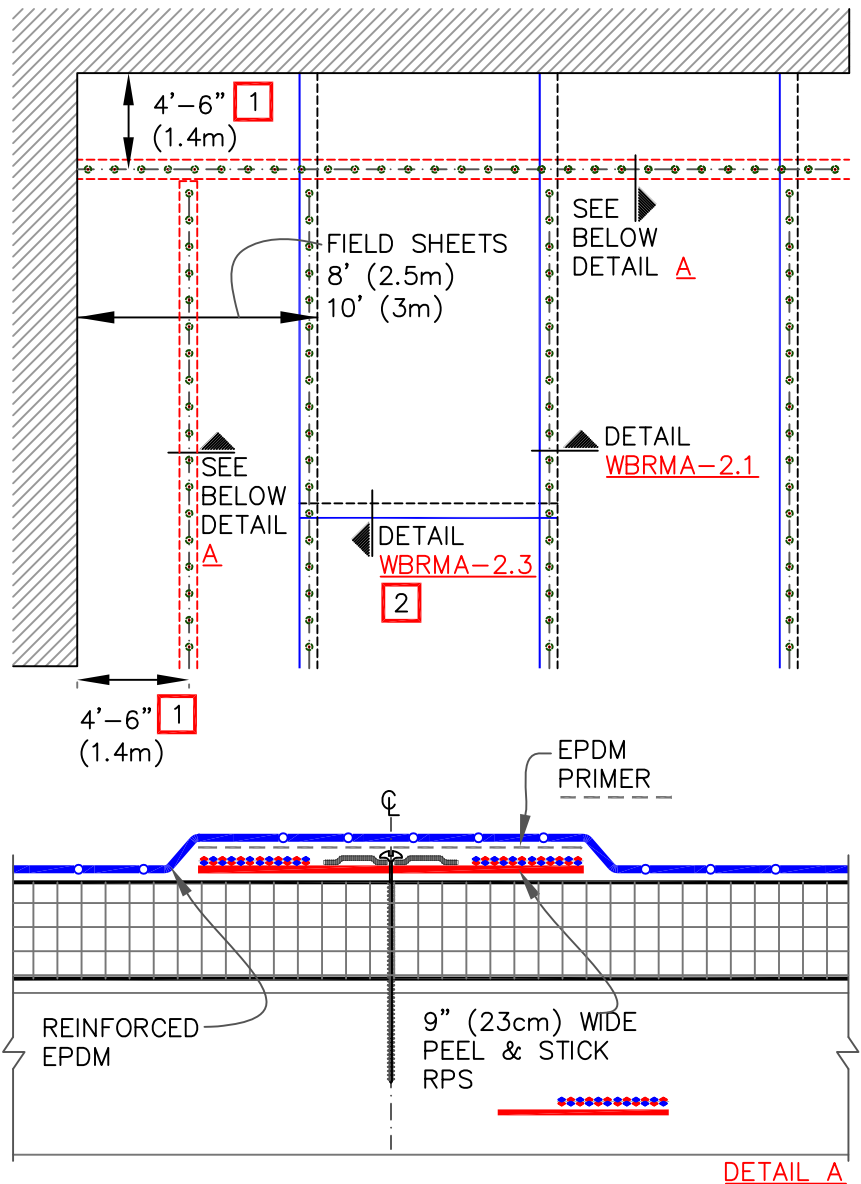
4'–6" 1
(1.4m)

SEE BELOW DETAIL A

FIELD SHEETS
8' (2.5m)
10' (3m)

DETAIL WBRMA–2.1

SEE BELOW DETAIL A

DETAIL WBRMA–2.3
2

4'–6" 1
(1.4m)

EPDM PRIMER

CL

REINFORCED EPDM

9" (23cm) WIDE PEEL & STICK RPS

DETAIL A